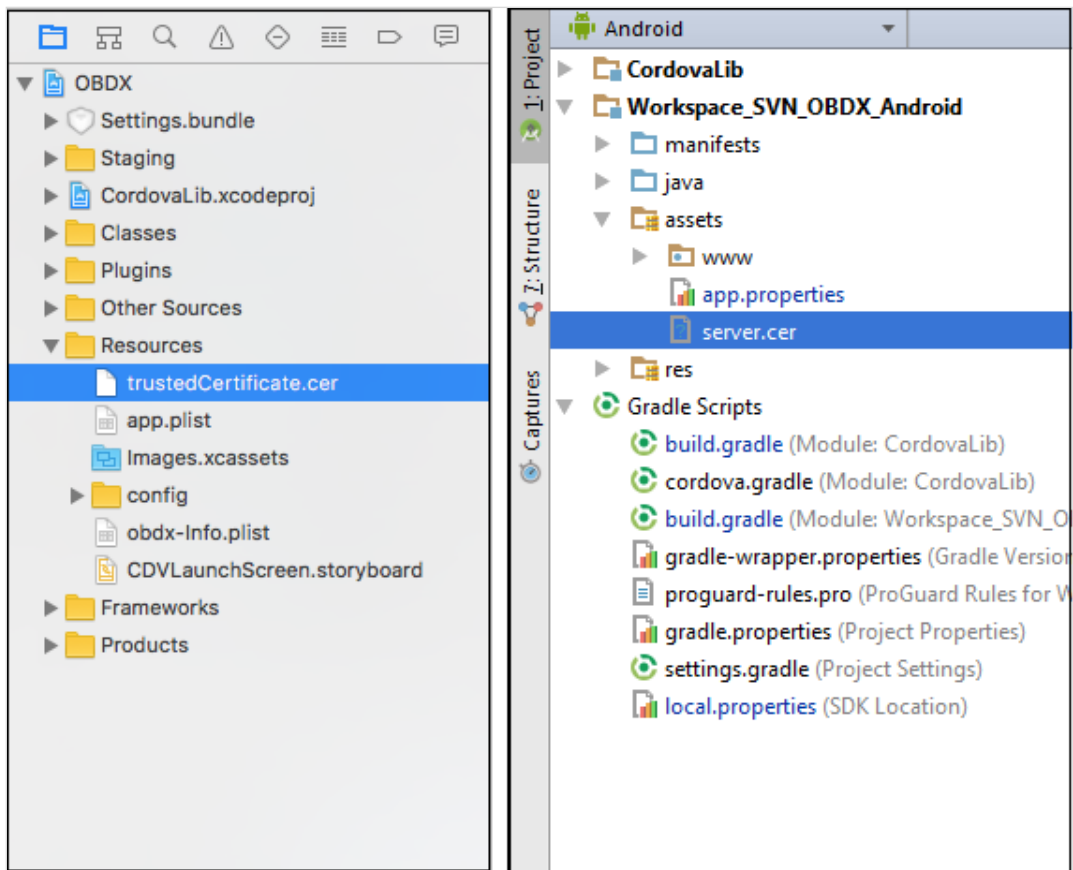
OBDX
Settings.bundle
Staging
CordovaLib.xcodeproj
Classes
Plugins
Other Sources
Resources
trustedCertificate.cer
app.plist
Images.xcassets
config
obdx-Info.plist
CDVLaunchScreen.storyboard
Frameworks
Products

1: Project
7: Structure
Captures

Android
CordovaLib
Workspace_SVN_OBDX_Android
manifests
java
assets
www
app.properties
server.cer
res
Gradle Scripts
build.gradle (Module: CordovaLib)
cordova.gradle (Module: CordovaLib)
build.gradle (Module: Workspace_SVN_O
gradle-wrapper.properties (Gradle Version
proguard-rules.pro (ProGuard Rules for W
gradle.properties (Project Properties)
settings.gradle (Project Settings)
local.properties (SDK Location)